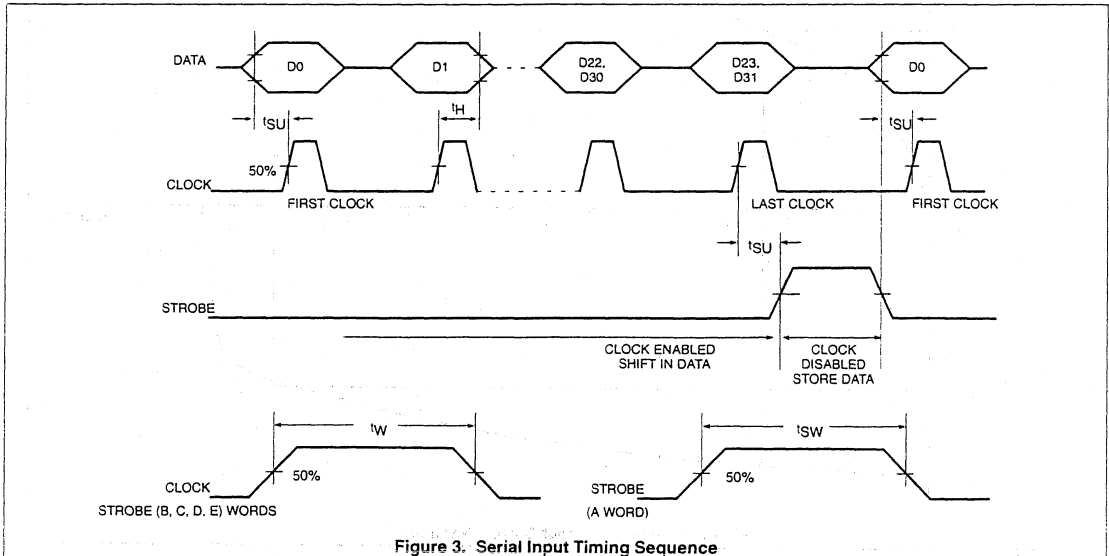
DATA
D0
D1
D22,
D30
D23,
D31
D0
$t_{SU}$
$t_H$
$t_{SU}$
50%
CLOCK
FIRST CLOCK
LAST CLOCK
FIRST CLOCK
$t_{SU}$
STROBE
CLOCK ENABLED
SHIFT IN DATA
CLOCK
DISABLED
STORE DATA
$t_W$
$t_{SW}$
CLOCK
50%
STROBE (B, C, D, E) WORDS
STROBE
50%
(A WORD)

Figure 3. Serial Input Timing Sequence